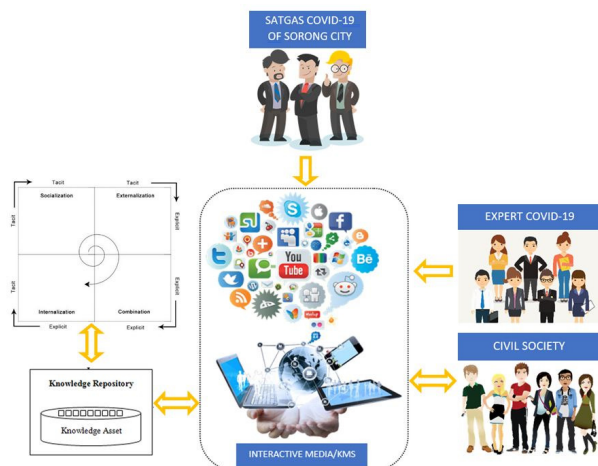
SATGAS COVID-19 OF SORONG CITY

Tacit

Tacit

Socialization

Externalization

Explicit

Tacit

Tacit

Explicit

Internalization

Combination

Explicit

Explicit

Knowledge Repository

Knowledge Asset

You Tube

Bē

EXPERT COVID-19

CIVIL SOCIETY

INTERACTIVE MEDIA/KMS